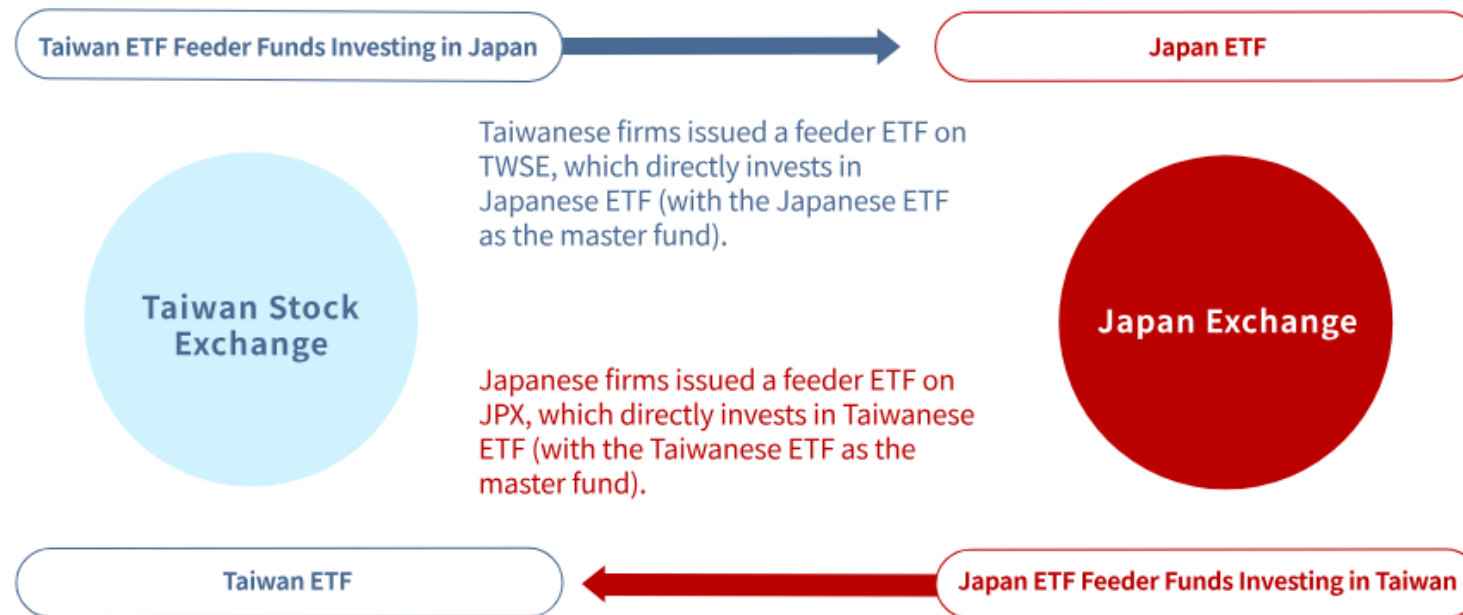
Taiwan ETF Feeder Funds Investing in Japan

Japan ETF

Taiwanese firms issued a feeder ETF on TWSE, which directly invests in Japanese ETF (with the Japanese ETF as the master fund).

Taiwan Stock Exchange

Japan Exchange

Japanese firms issued a feeder ETF on JPX, which directly invests in Taiwanese ETF (with the Taiwanese ETF as the master fund).

Taiwan ETF

Japan ETF Feeder Funds Investing in Taiwan